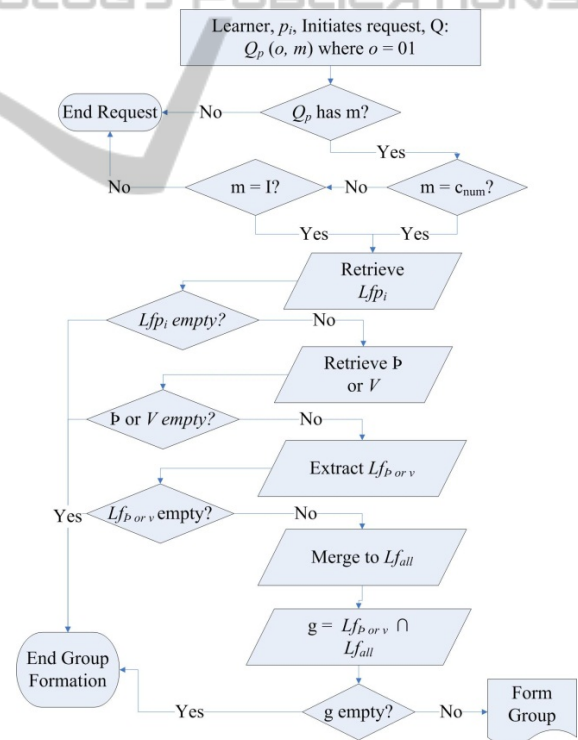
Learner, $p_i$, Initiates request, Q: $Q_p$ $(o, m)$ where $o$ = 01

End Request

No

$Q_p$ has m?

Yes

No

m = I?

No

m = $c_{num}$?

Yes

Yes

Retrieve $Lfp_i$

$Lfp_i$ empty?

No

Retrieve Þ or $V$

Þ or $V$ empty?

No

Extract $Lf_{Þ\ or\ v}$

Yes

$Lf_{Þ\ or\ v}$ empty?

No

Merge to $Lf_{all}$

g = $Lf_{Þ\ or\ v}$ $\cap$ $Lf_{all}$

End Group Formation

Yes

g empty?

No

Form Group